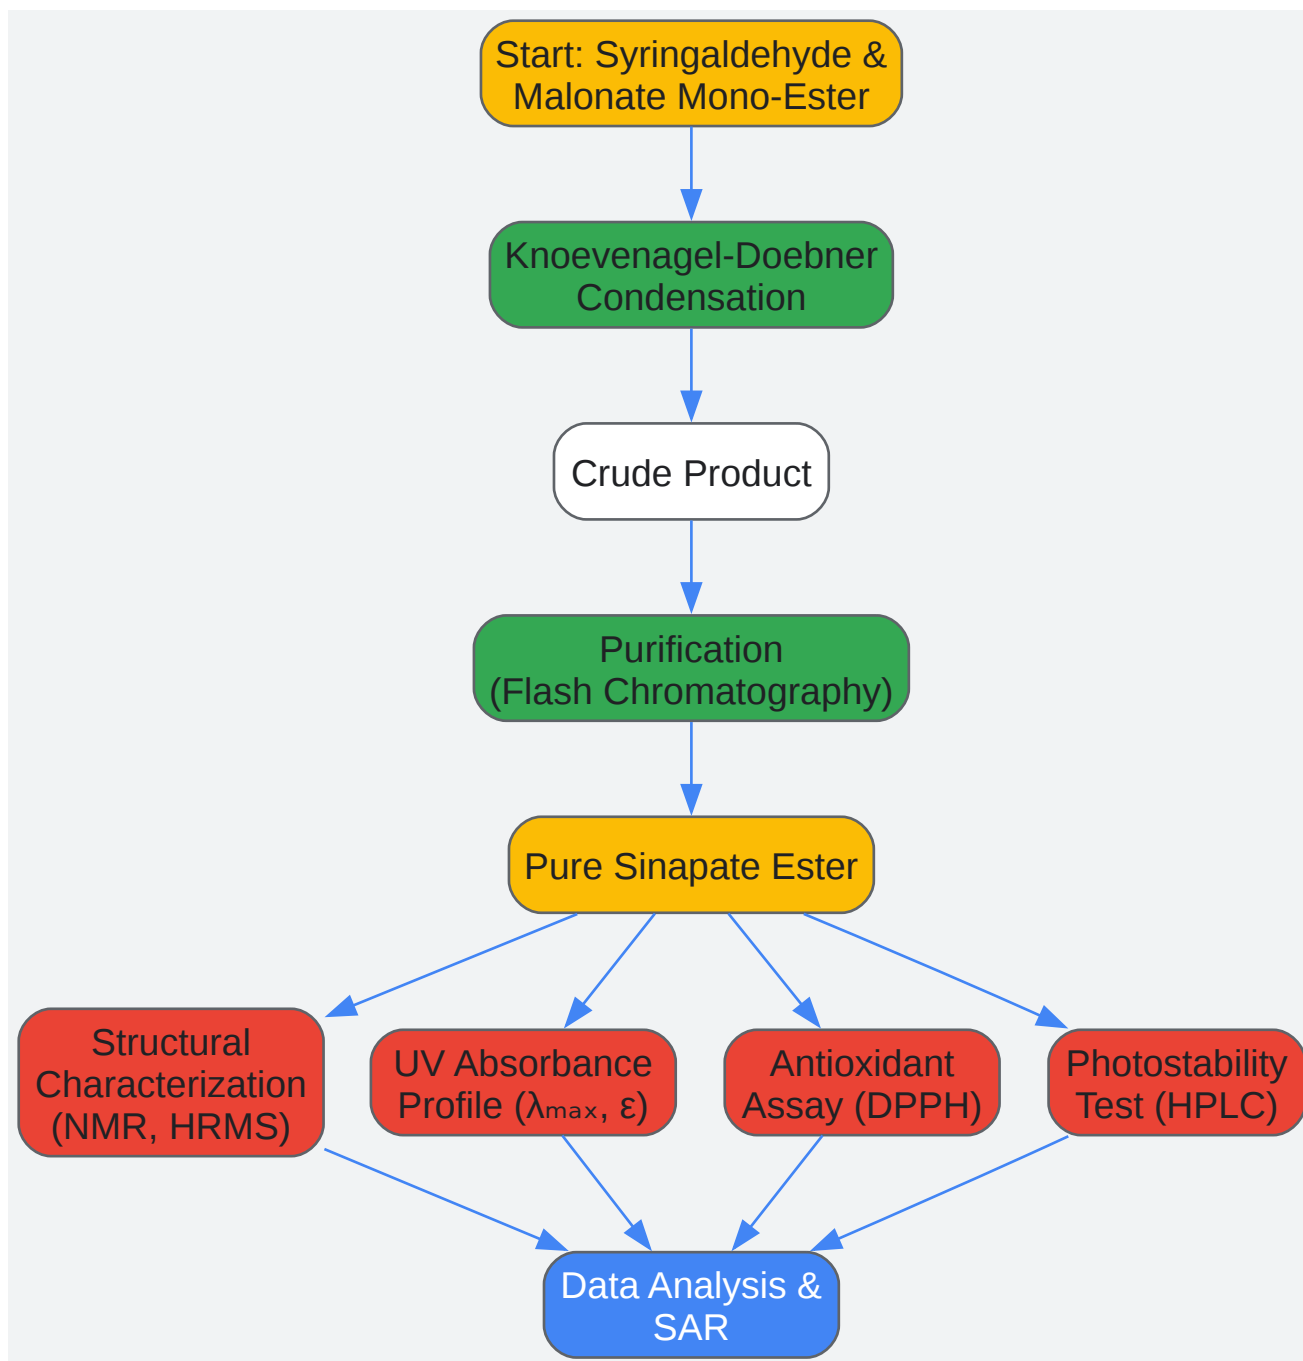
Start: Syringaldehyde & Malonate Mono-Ester

Knoevenagel-Doebner Condensation

Crude Product

Purification (Flash Chromatography)

Pure Sinapate Ester

Structural Characterization (NMR, HRMS)

UV Absorbance Profile ($\lambda_{max}$, ε)

Antioxidant Assay (DPPH)

Photostability Test (HPLC)

Data Analysis & SAR